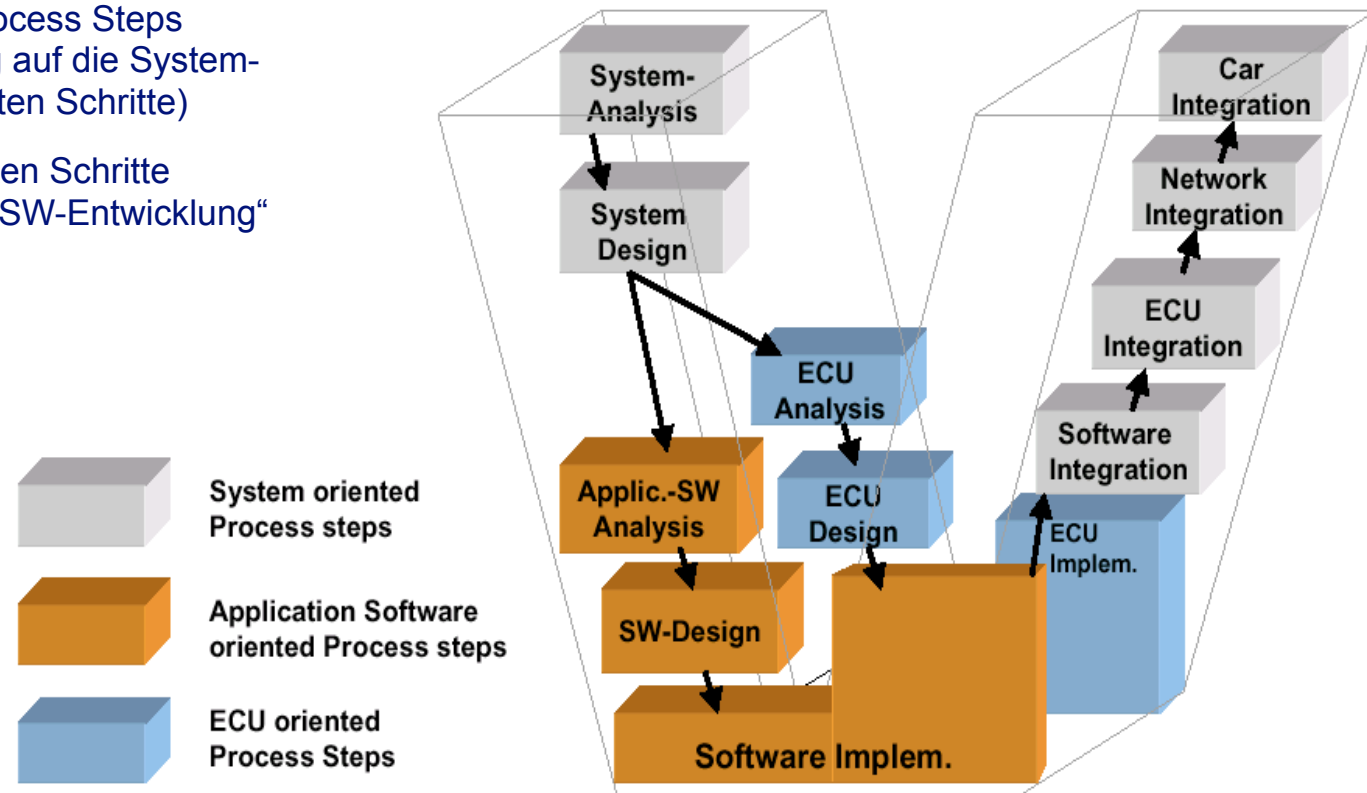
ocess Steps
auf die System-
ten Schritte)

en Schritte
SW-Entwicklung“

System oriented Process steps

Application Software oriented Process steps

ECU oriented Process Steps

System-Analysis

System Design

ECU Analysis

ECU Design

Applic.-SW Analysis

SW-Design

Software Implem.

ECU Implem.

Software Integration

ECU Integration

Network Integration

Car Integration